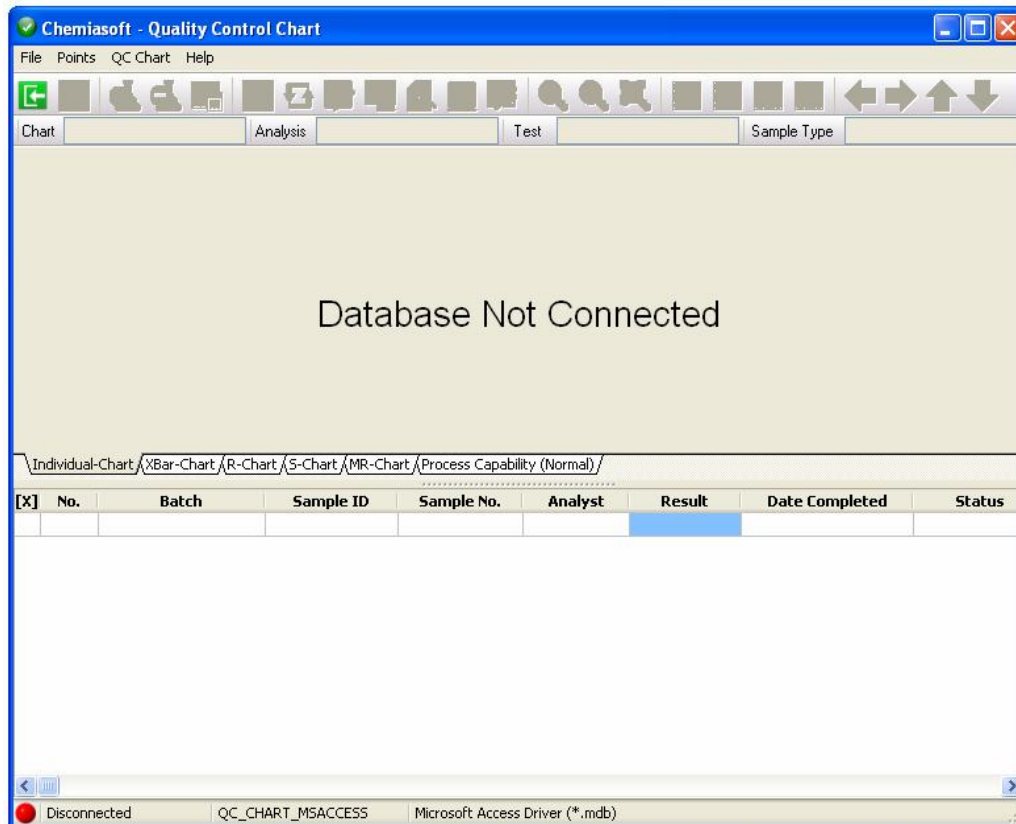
Chemiasoft - Quality Control Chart

File Points QC Chart Help

Chart | Analysis | Test | Sample Type

Database Not Connected

Individual-Chart XBar-Chart R-Chart S-Chart MR-Chart Process Capability (Normal)

| [X] | No. | Batch | Sample ID | Sample No. | Analyst | Result | Date Completed | Status |
|---|---|---|---|---|---|---|---|---|
| | | | | | | | | |

Disconnected | QC_CHART_MSACCESS | Microsoft Access Driver (*.mdb)